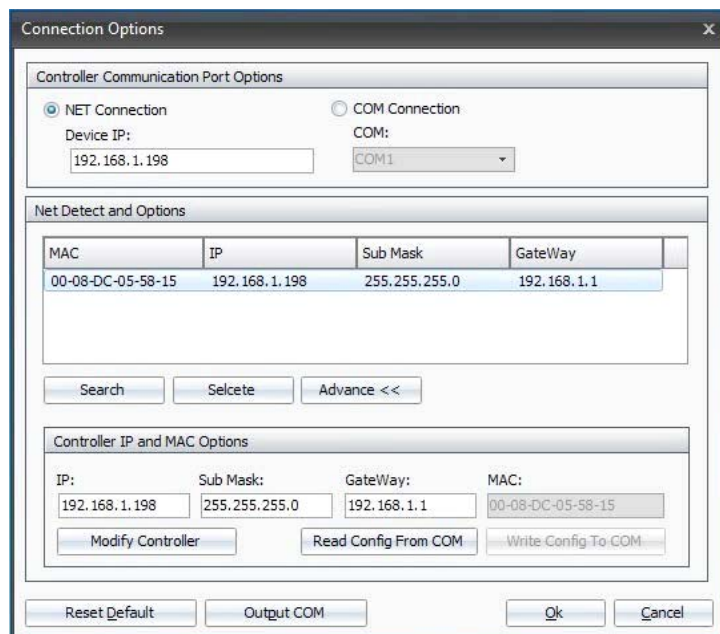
Connection Options

Controller Communication Port Options

NET Connection
Device IP:
192.168.1.198

COM Connection
COM:
COM1

Net Detect and Options

| MAC | IP | Sub Mask | GateWay |
|---|---|---|---|
| 00-08-DC-05-58-15 | 192.168.1.198 | 255.255.255.0 | 192.168.1.1 |

Search
Selcete
Advance <<

Controller IP and MAC Options

IP:
192.168.1.198
Sub Mask:
255.255.255.0
GateWay:
192.168.1.1
MAC:
00-08-DC-05-58-15

Modify Controller
Read Config From COM
Write Config To COM

Reset Default
Output COM
Ok
Cancel